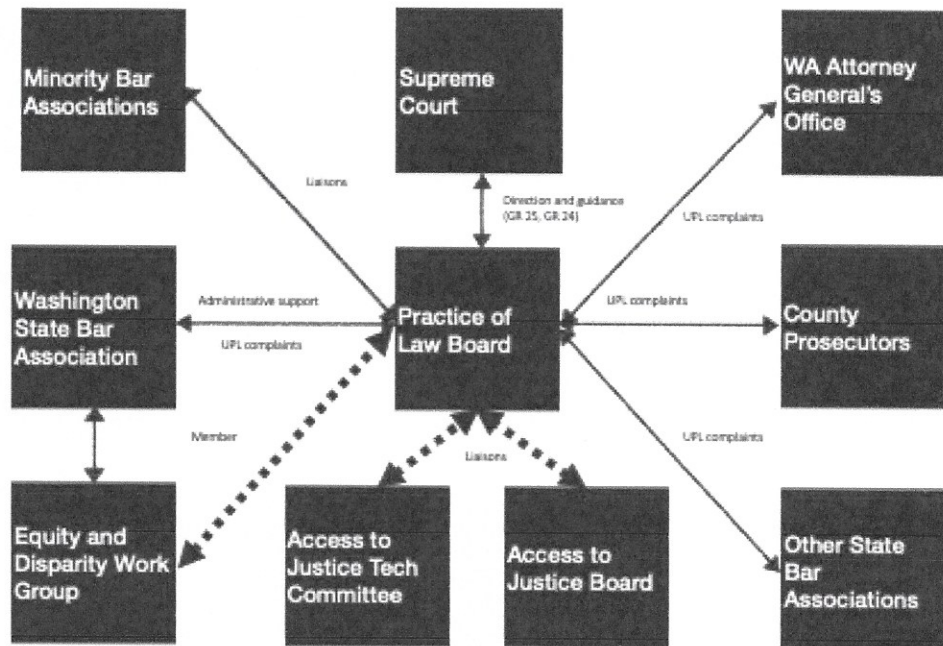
Minority Bar Associations

Supreme Court

WA Attorney General's Office

Liaisons

Direction and guidance (GR 25, GR 24)

UPL complaints

Washington State Bar Association

Administrative support

UPL complaints

Practice of Law Board

UPL complaints

County Prosecutors

Member

UPL complaints

Liaisons

Equity and Disparity Work Group

Access to Justice Tech Committee

Access to Justice Board

Other State Bar Associations